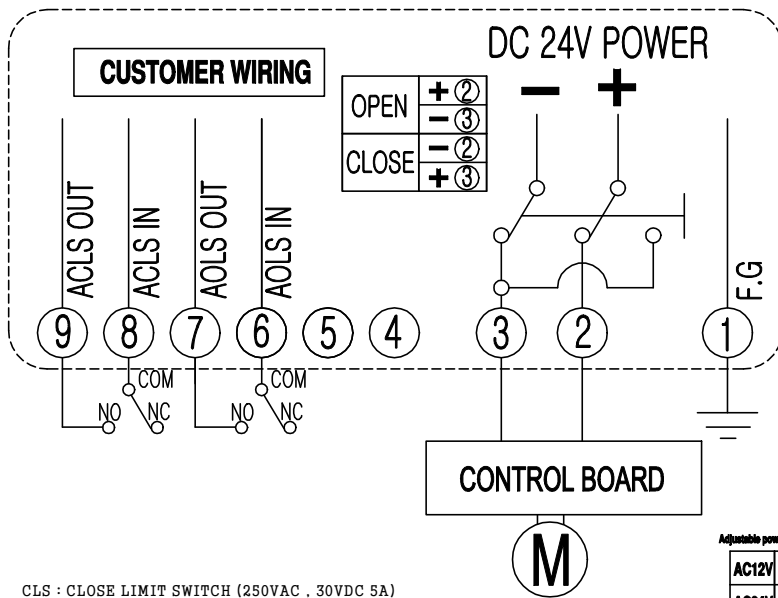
DC 24V POWER

CUSTOMER WIRING

| OPEN | + ② |
|---|---|
| | − ③ |
| CLOSE | − ② |
| | + ③ |

− +

ACLS OUT
ACLS IN
AOLS OUT
AOLS IN
F.G

9 8 7 6 5 4 3 2 1

COM
COM
NO NC
NO NC

CONTROL BOARD

M

Adjustable pow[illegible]
AC12V
AC24V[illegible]

CLS : CLOSE LIMIT SWITCH (250VAC , 30VDC 5A)